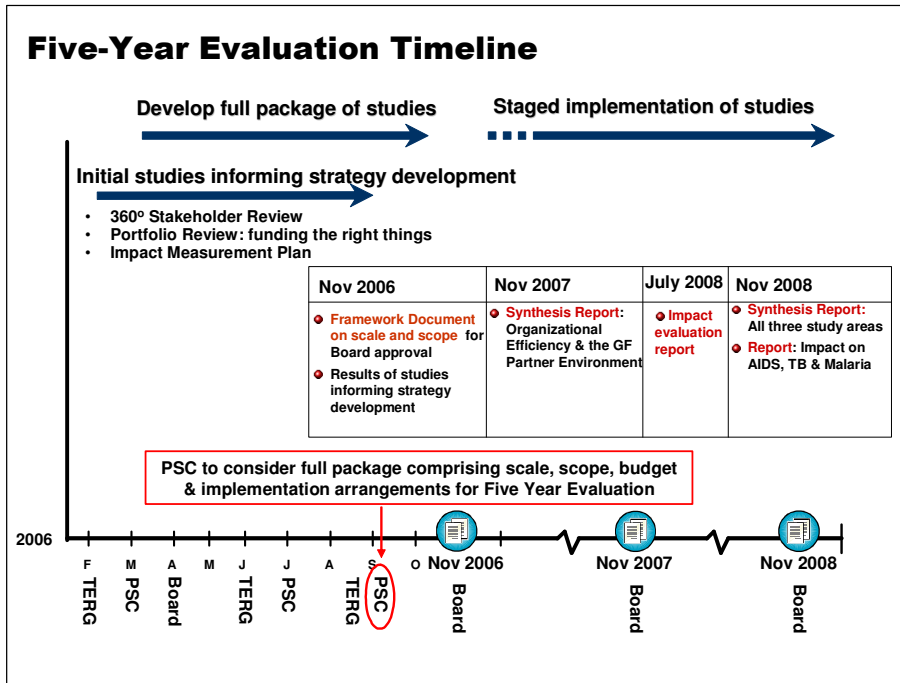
Five-Year Evaluation Timeline

Develop full package of studies

Staged implementation of studies

Initial studies informing strategy development

- 360º Stakeholder Review
- Portfolio Review: funding the right things
- Impact Measurement Plan

| Nov 2006 | Nov 2007 | July 2008 | Nov 2008 |
|---|---|---|---|
| Framework Document on scale and scope for Board approval<br>Results of studies informing strategy development | Synthesis Report: Organizational Efficiency & the GF Partner Environment | Impact evaluation report | Synthesis Report: All three study areas<br>Report: Impact on AIDS, TB & Malaria |

PSC to consider full package comprising scale, scope, budget & implementation arrangements for Five Year Evaluation

2006

F TERG
M PSC
A Board
M
J TERG
J PSC
A
S TERG
PSC
O
Nov 2006 Board
Nov 2007 Board
Nov 2008 Board